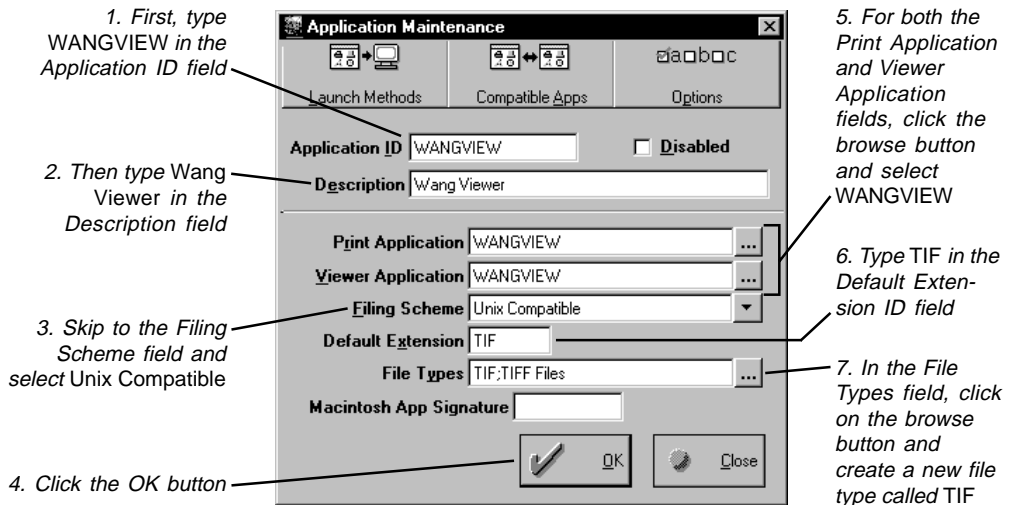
1. First, type WANGVIEW in the Application ID field

2. Then type Wang Viewer in the Description field

3. Skip to the Filing Scheme field and select Unix Compatible

4. Click the OK button

Application Maintenance

Launch Methods

Compatible Apps

Options

Application ID WANGVIEW

Disabled

Description Wang Viewer

Print Application WANGVIEW ...

Viewer Application WANGVIEW ...

Filing Scheme Unix Compatible

Default Extension TIF

File Types TIF;TIFF Files ...

Macintosh App Signature

OK

Close

5. For both the Print Application and Viewer Application fields, click the browse button and select WANGVIEW

6. Type TIF in the Default Extension ID field

7. In the File Types field, click on the browse button and create a new file type called TIF